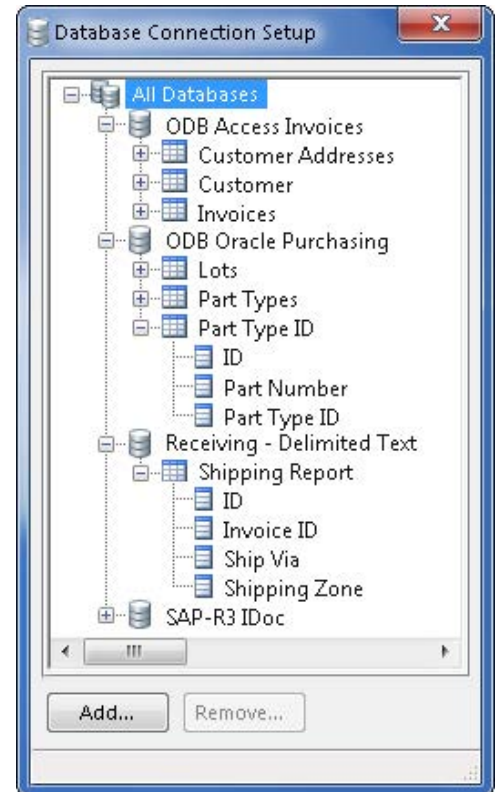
Database Connection Setup

All Databases
ODB Access Invoices
Customer Addresses
Customer
Invoices
ODB Oracle Purchasing
Lots
Part Types
Part Type ID
ID
Part Number
Part Type ID
Receiving - Delimited Text
Shipping Report
ID
Invoice ID
Ship Via
Shipping Zone
SAP-R3 IDoc

Add...
Remove...